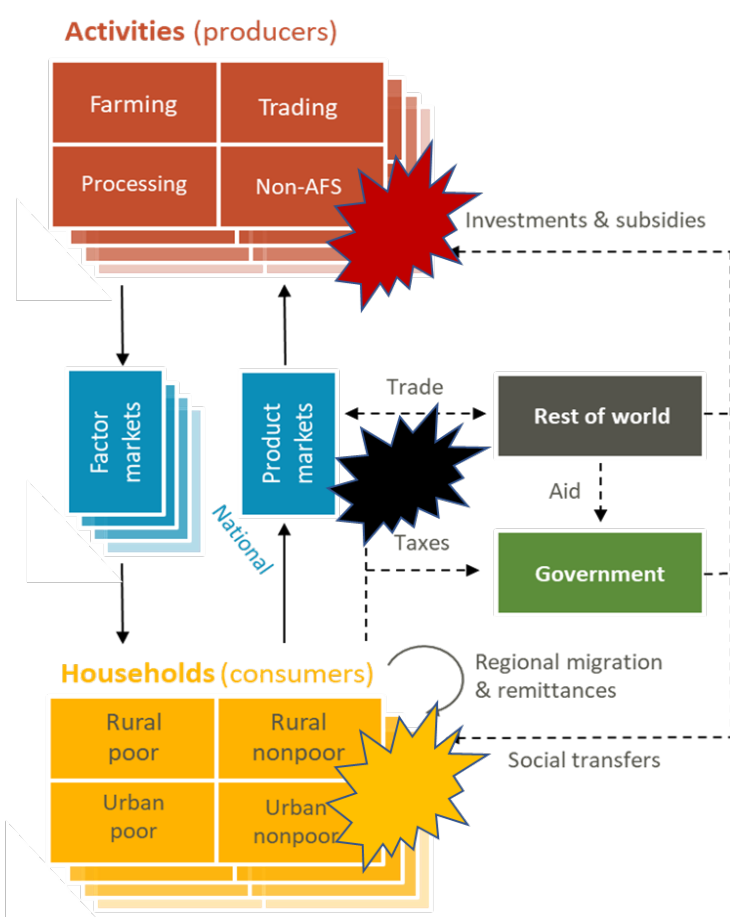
Activities (producers)

Farming

Trading

Processing

Non-AFS

Investments & subsidies

Factor markets

Product markets

Trade

Rest of world

Aid

National

Taxes

Government

Households (consumers)

Regional migration & remittances

Rural poor

Rural nonpoor

Social transfers

Urban poor

Urban nonpoor